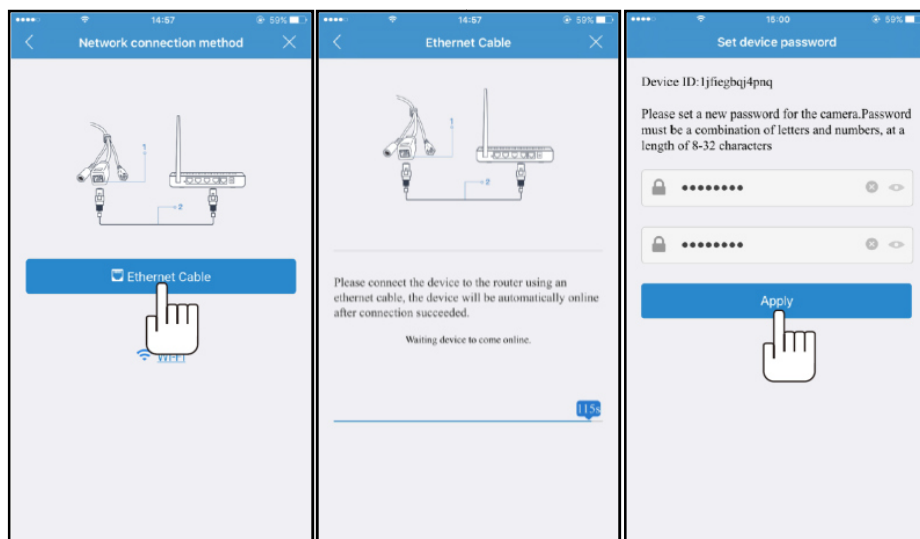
14:57 59%

Network connection method

1

2

Ethernet Cable

WIFI

14:57 59%

Ethernet Cable

1

2

Please connect the device to the router using an ethernet cable, the device will be automatically online after connection succeeded.

Waiting device to come online.

115s

15:00 59%

Set device password

Device ID:1jfiegbqj4pnq

Please set a new password for the camera.Password must be a combination of letters and numbers, at a length of 8-32 characters

••••••••

••••••••

Apply